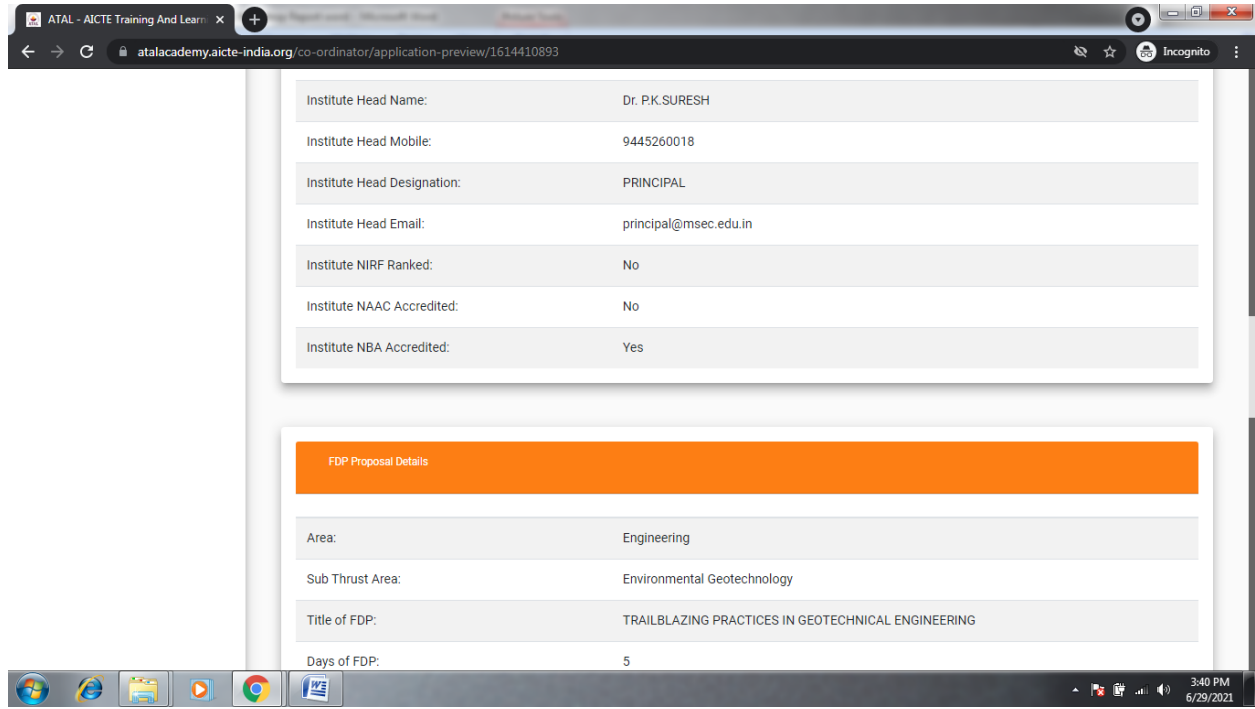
ATAL - AICTE Training And Learn ×

atalacademy.aicte-india.org/co-ordinator/application-preview/1614410893

Incognito

| | |
|---|---|
| Institute Head Name: | Dr. P.K.SURESH |
| Institute Head Mobile: | 9445260018 |
| Institute Head Designation: | PRINCIPAL |
| Institute Head Email: | principal@msec.edu.in |
| Institute NIRF Ranked: | No |
| Institute NAAC Accredited: | No |
| Institute NBA Accredited: | Yes |

FDP Proposal Details

| | |
|---|---|
| Area: | Engineering |
| Sub Thrust Area: | Environmental Geotechnology |
| Title of FDP: | TRAILBLAZING PRACTICES IN GEOTECHNICAL ENGINEERING |
| Days of FDP: | 5 |

3:40 PM
6/29/2021